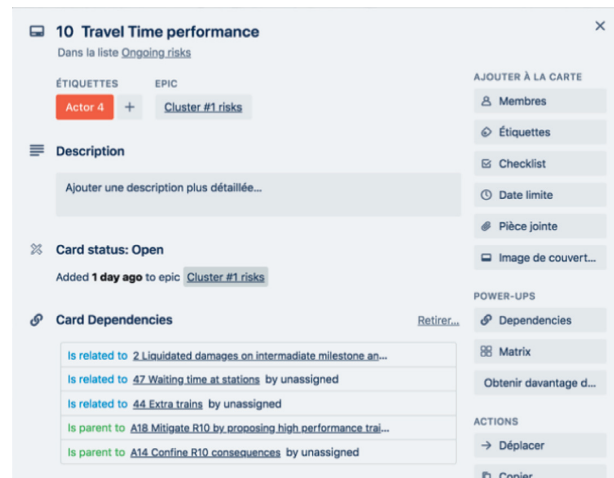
10 Travel Time performance
Dans la liste Ongoing risks

×

ÉTIQUETTES
Actor 4
+

EPIC
Cluster #1 risks

Description

Ajouter une description plus détaillée…

Card status: Open
Added 1 day ago to epic Cluster #1 risks

Card Dependencies
Retirer…

Is related to 2 Liquidated damages on intermadiate milestone an…
Is related to 47 Waiting time at stations by unassigned
Is related to 44 Extra trains by unassigned
Is parent to A18 Mitigate R10 by proposing high performance traj…
Is parent to A14 Confine R10 consequences by unassigned

AJOUTER À LA CARTE
Membres
Étiquettes
Checklist
Date limite
Pièce jointe
Image de couvert…

POWER-UPS
Dependencies
Matrix
Obtenir davantage d…

ACTIONS
Déplacer
Copier